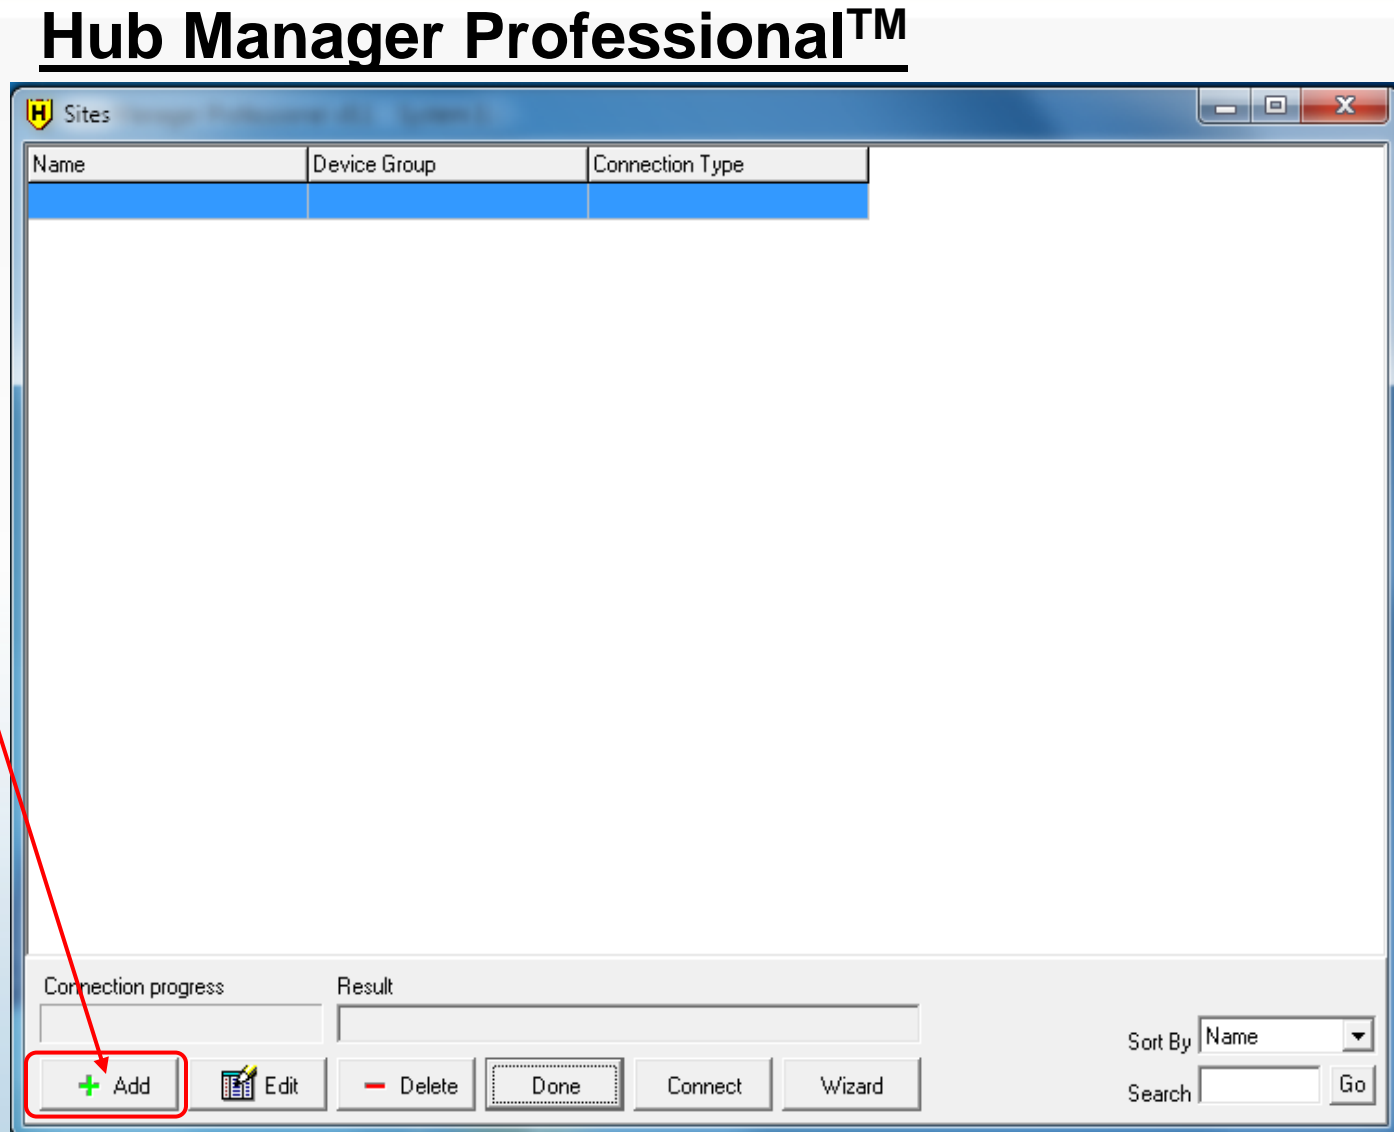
Hub Manager Professional$^{TM}$

Sites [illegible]

| Name | Device Group | Connection Type |
|---|---|---|
| | | |

Connection progress

Result

Sort By Name

Search

Go

Add

Edit

Delete

Done

Connect

Wizard